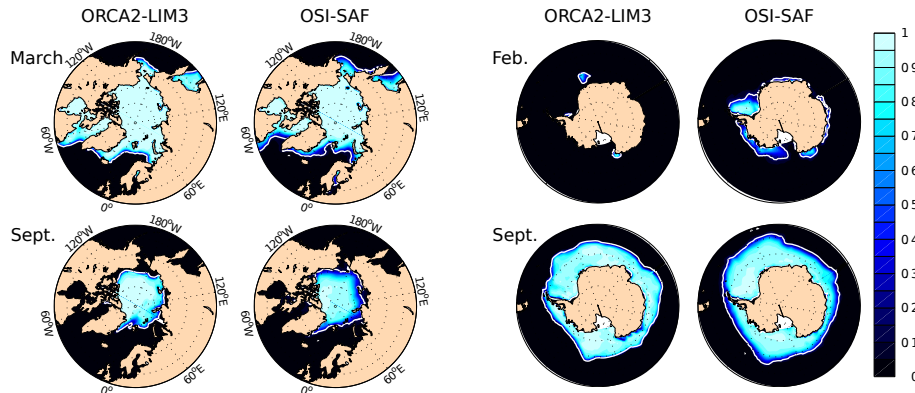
ORCA2-LIM3
OSI-SAF
ORCA2-LIM3
OSI-SAF

March
$180^oW$
$120^oW$
$120^oE$
$60^oW$
$60^oE$
$0^o$

$180^oW$
$120^oW$
$120^oE$
$60^oW$
$60^oE$
$0^o$

Feb.

Sept.
$180^oW$
$120^oW$
$120^oE$
$60^oW$
$60^oE$
$0^o$

$180^oW$
$120^oW$
$120^oE$
$60^oW$
$60^oE$
$0^o$

Sept.

1
0.9
0.8
0.7
0.6
0.5
0.4
0.3
0.2
0.1
0